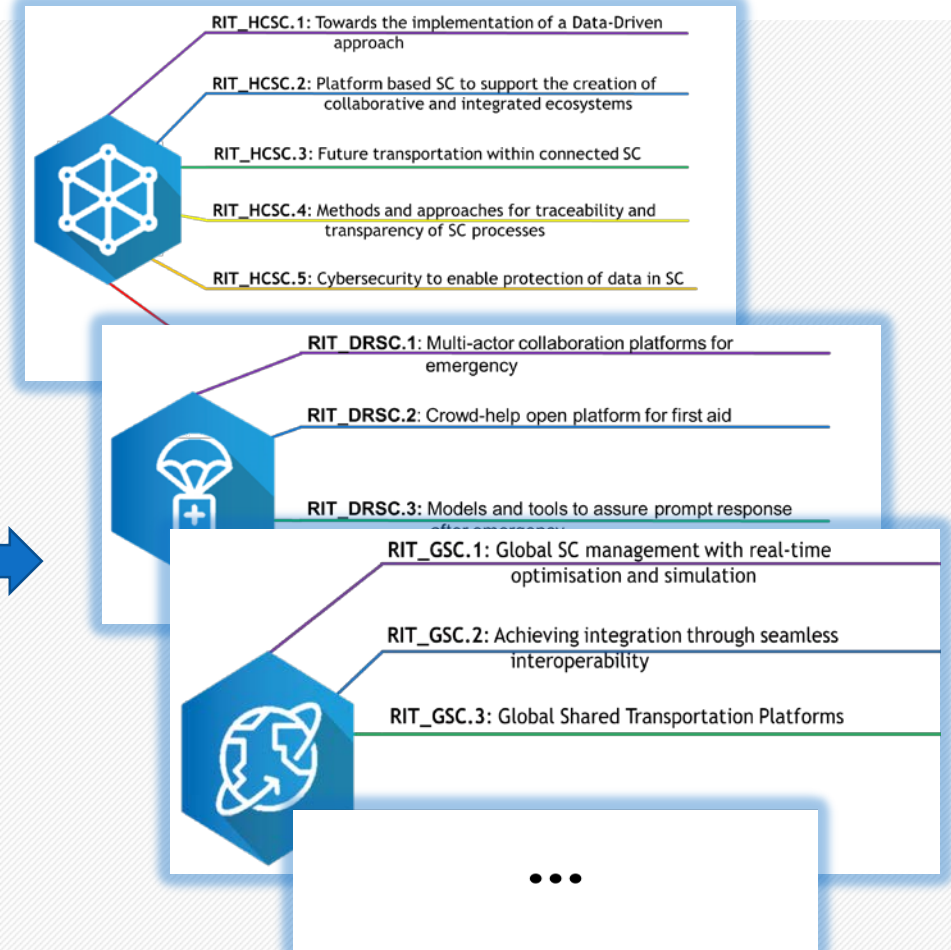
RIT_HCSC.1: Towards the implementation of a Data-Driven approach

RIT_HCSC.2: Platform based SC to support the creation of collaborative and integrated ecosystems

RIT_HCSC.3: Future transportation within connected SC

RIT_HCSC.4: Methods and approaches for traceability and transparency of SC processes

RIT_HCSC.5: Cybersecurity to enable protection of data in SC

RIT_DRSC.1: Multi-actor collaboration platforms for emergency

RIT_DRSC.2: Crowd-help open platform for first aid

RIT_DRSC.3: Models and tools to assure prompt response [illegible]

RIT_GSC.1: Global SC management with real-time optimisation and simulation

RIT_GSC.2: Achieving integration through seamless interoperability

RIT_GSC.3: Global Shared Transportation Platforms

...